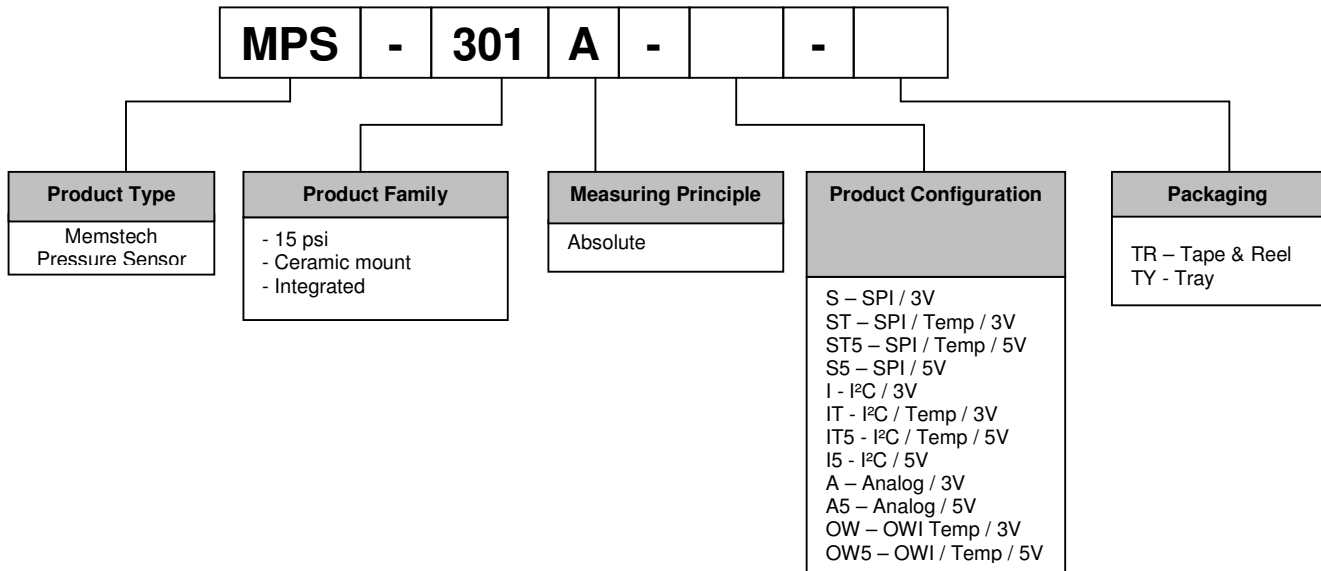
MPS - 301 A - -

Product Type
Memstech Pressure Sensor

Product Family
- 15 psi
- Ceramic mount
- Integrated

Measuring Principle
Absolute

Product Configuration
S – SPI / 3V
ST – SPI / Temp / 3V
ST5 – SPI / Temp / 5V
S5 – SPI / 5V
I - I²C / 3V
IT - I²C / Temp / 3V
IT5 - I²C / Temp / 5V
I5 - I²C / 5V
A – Analog / 3V
A5 – Analog / 5V
OW – OWI Temp / 3V
OW5 – OWI / Temp / 5V

Packaging
TR – Tape & Reel
TY - Tray